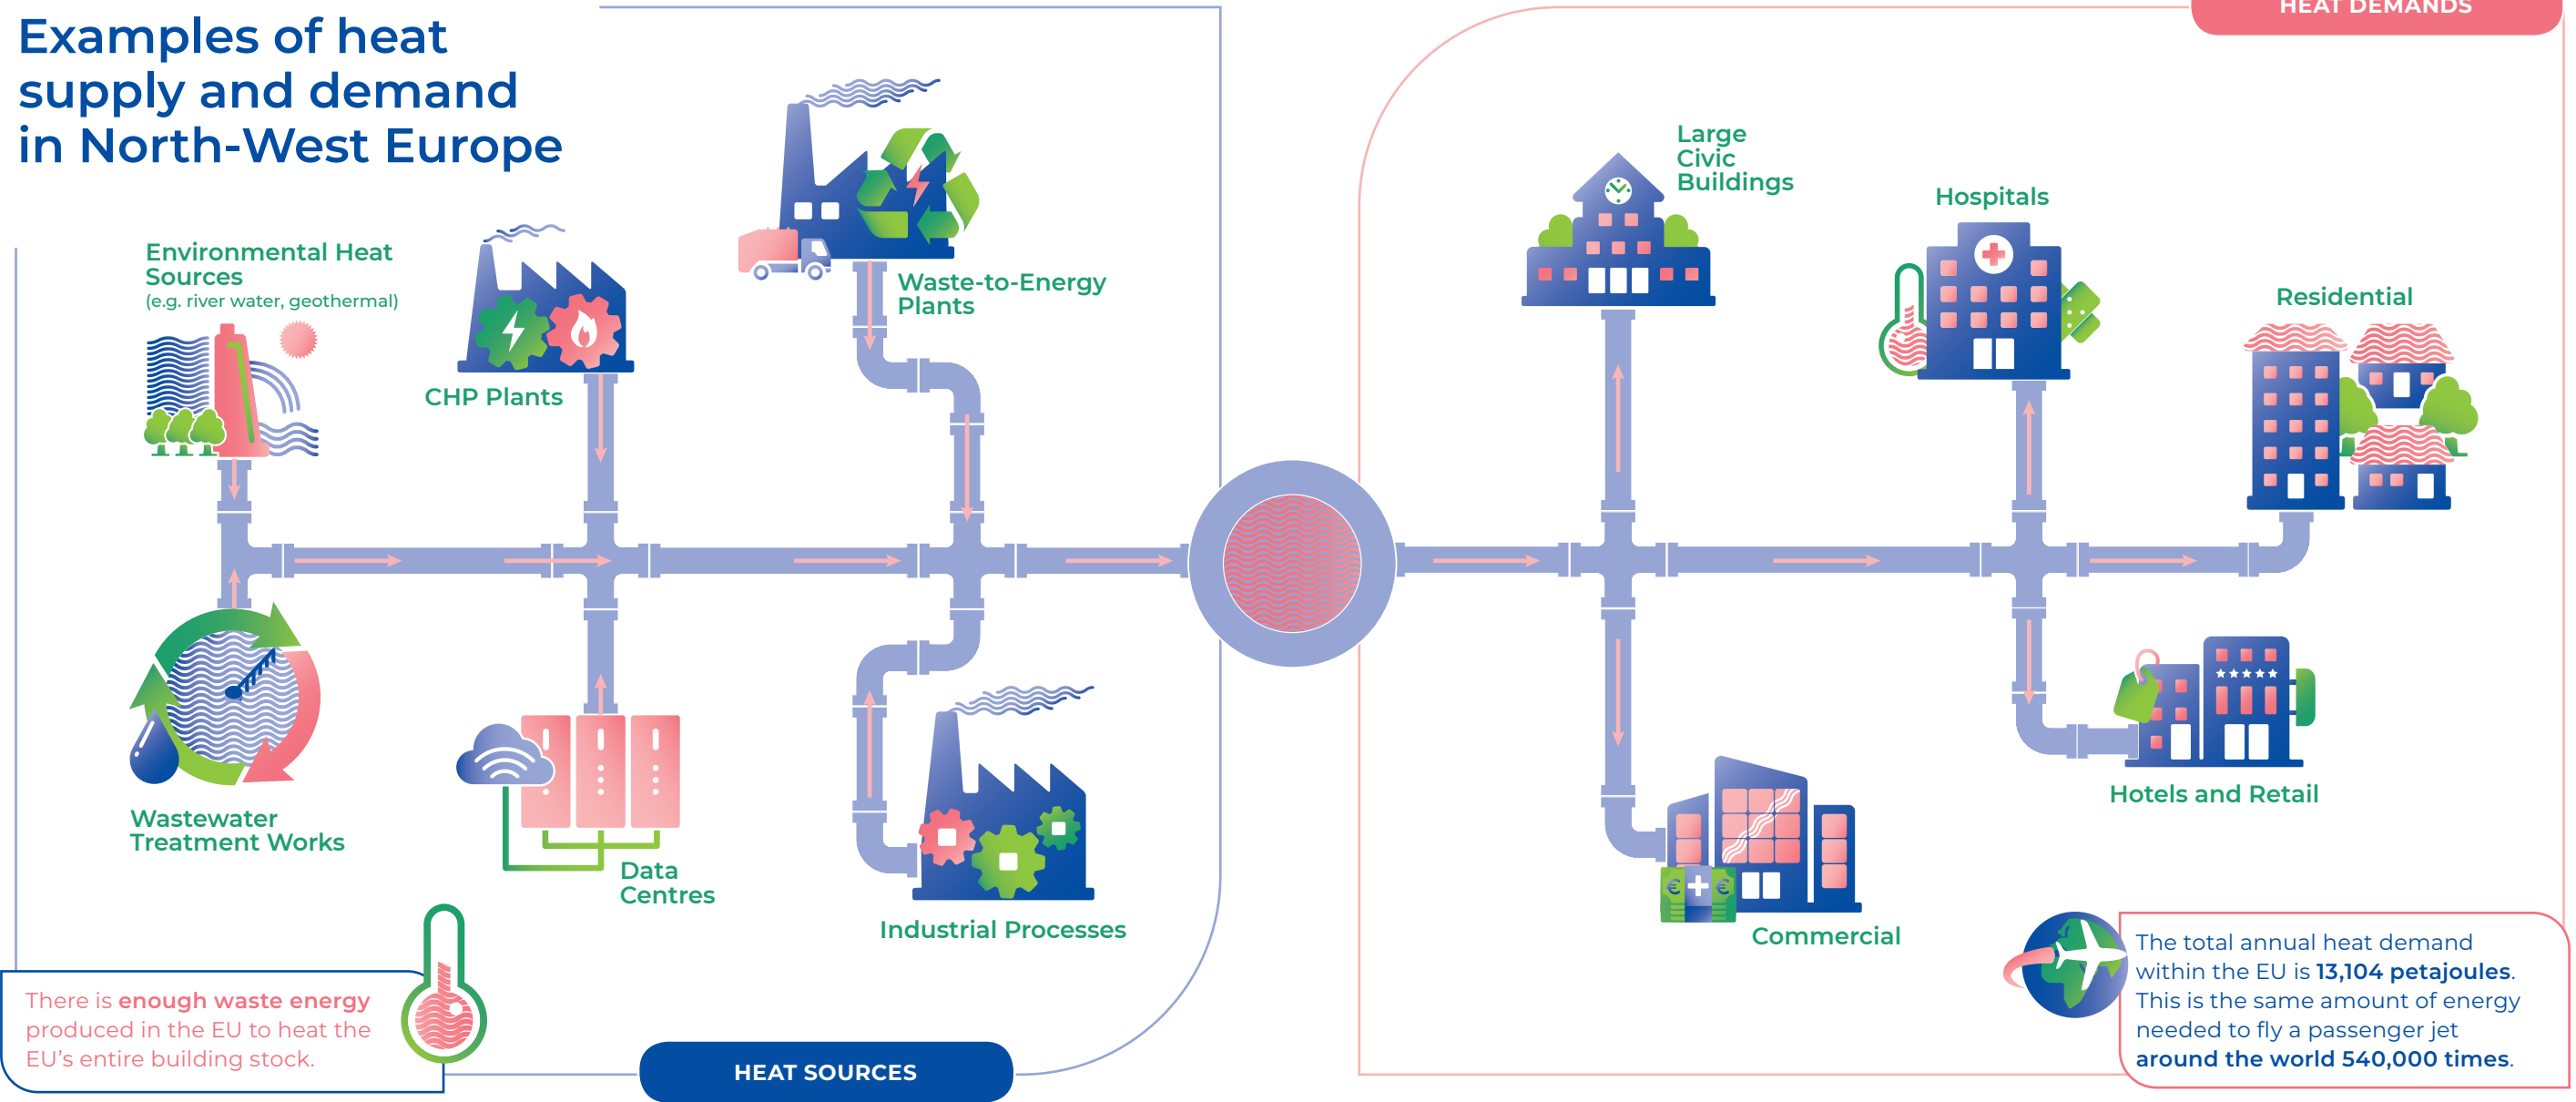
Examples of heat supply and demand in North-West Europe

HEAT DEMANDS

Environmental Heat Sources
(e.g. river water, geothermal)

CHP Plants

Waste-to-Energy Plants

Large Civic Buildings

Hospitals

Residential

Wastewater Treatment Works

Data Centres

Industrial Processes

Commercial

Hotels and Retail

There is enough waste energy produced in the EU to heat the EU's entire building stock.

HEAT SOURCES

The total annual heat demand within the EU is 13,104 petajoules. This is the same amount of energy needed to fly a passenger jet around the world 540,000 times.